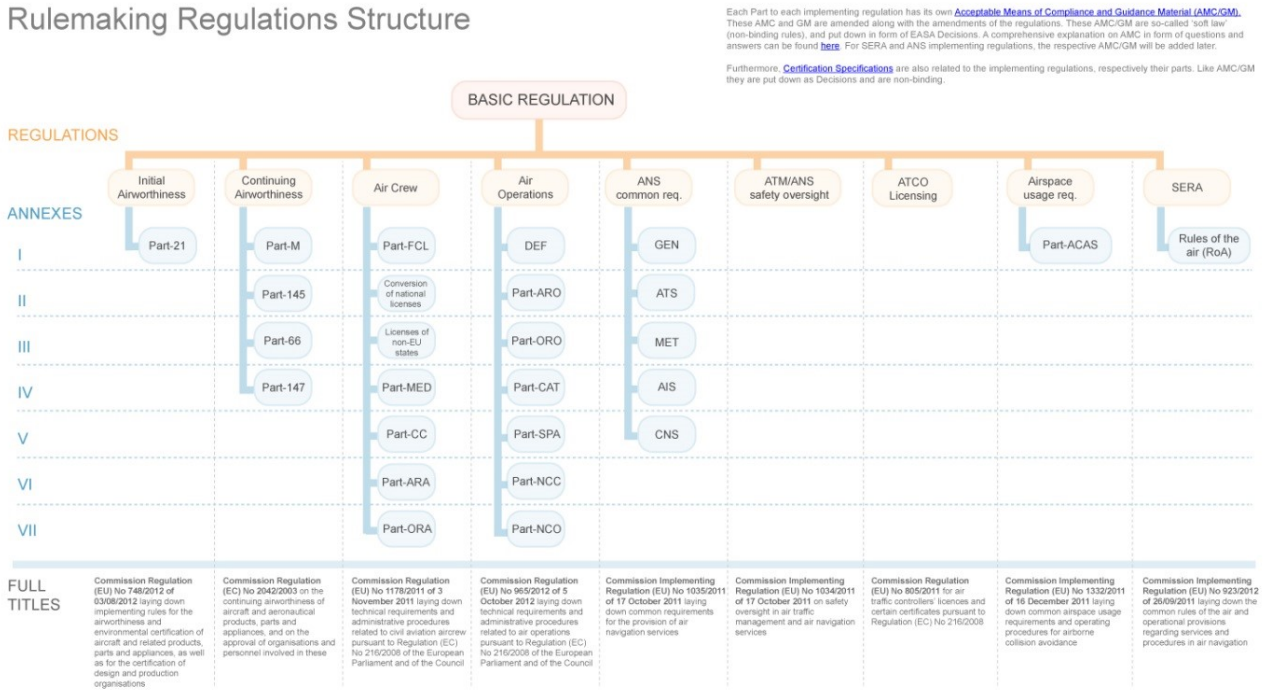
Rulemaking Regulations Structure

Each Part to each implementing regulation has its own Acceptable Means of Compliance and Guidance Material (AMC/GM). These AMC and GM are amended along with the amendments of the regulations. These AMC/GM are so-called 'soft law' (non-binding rules), and put down in form of EASA Decisions. A comprehensive explanation on AMC in form of questions and answers can be found here. For SERA and ANS implementing regulations, the respective AMC/GM will be added later.

Furthermore, Certification Specifications are also related to the implementing regulations, respectively their parts. Like AMC/GM they are put down as Decisions and are non-binding.

BASIC REGULATION

REGULATIONS

Initial Airworthiness

Continuing Airworthiness

Air Crew

Air Operations

ANS common req.

ATM/ANS safety oversight

ATCO Licensing

Airspace usage req.

SERA

ANNEXES

I

II

III

IV

V

VI

VII

Part-21

Part-M

Part-145

Part-66

Part-147

Part-FCL

Conversion of national licenses

Licenses of non-EU states

Part-MED

Part-CC

Part-ARA

Part-ORA

DEF

Part-ARO

Part-ORO

Part-CAT

Part-SPA

Part-NCC

Part-NCO

GEN

ATS

MET

AIS

CNS

Part-ACAS

Rules of the air (RoA)

FULL TITLES

Commission Regulation (EU) No 748/2012 of 03/08/2012 laying down implementing rules for the airworthiness and environmental certification of aircraft and related products, parts and appliances, as well as for the certification of design and production organisations

Commission Regulation (EC) No 2042/2003 on the continuing airworthiness of aircraft and aeronautical products, parts and appliances, and on the approval of organisations and personnel involved in these

Commission Regulation (EU) No 1178/2011 of 3 November 2011 laying down technical requirements and administrative procedures related to civil aviation aircrew pursuant to Regulation (EC) No 216/2008 of the European Parliament and of the Council

Commission Regulation (EU) No 965/2012 of 5 October 2012 laying down technical requirements and administrative procedures related to air operations pursuant to Regulation (EC) No 216/2008 of the European Parliament and of the Council

Commission Implementing Regulation (EU) No 1035/2011 of 17 October 2011 laying down common requirements for the provision of air navigation services

Commission Implementing Regulation (EU) No 1034/2011 of 17 October 2011 on safety oversight in air traffic management and air navigation services

Commission Regulation (EU) No 805/2011 for air traffic controllers' licences and certain certificates pursuant to Regulation (EC) No 216/2008

Commission Implementing Regulation (EU) No 1332/2011 of 16 December 2011 laying down common airspace usage requirements and operating procedures for airborne collision avoidance

Commission Implementing Regulation (EU) No 923/2012 of 26/09/2012 laying down the common rules of the air and operational provisions regarding services and procedures in air navigation